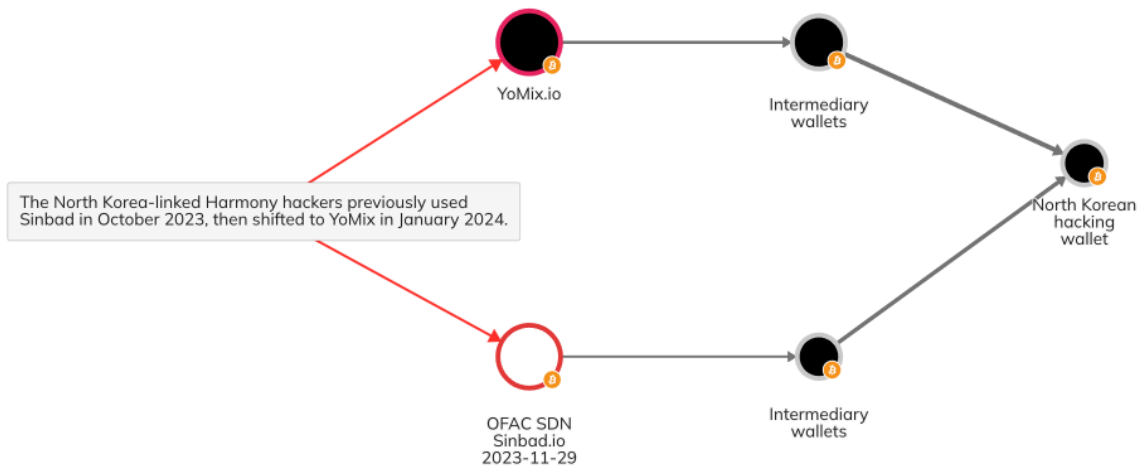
YoMix.io

Intermediary wallets

The North Korea-linked Harmony hackers previously used Sinbad in October 2023, then shifted to YoMix in January 2024.

North Korean hacking wallet

OFAC SDN
Sinbad.io
2023-11-29

Intermediary wallets